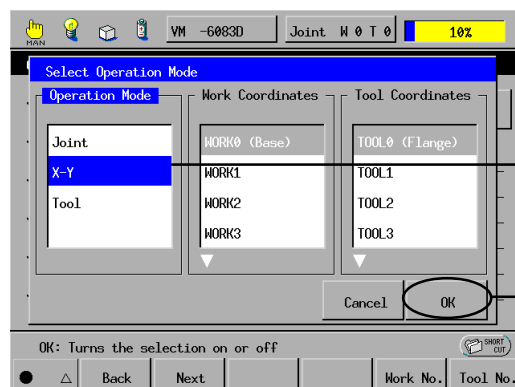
MAN

VM -6083D

Joint W 0 T 0

10%

Select Operation Mode

Operation Mode

Joint

X-Y

Tool

Work Coordinates

WORK0 (Base)

WORK1

WORK2

WORK3

Tool Coordinates

TOOL0 (Flange)

TOOL1

TOOL2

TOOL3

Cancel

OK

OK: Turns the selection on or off

SHORT CUT

△

Back

Next

Work No.

Tool No.